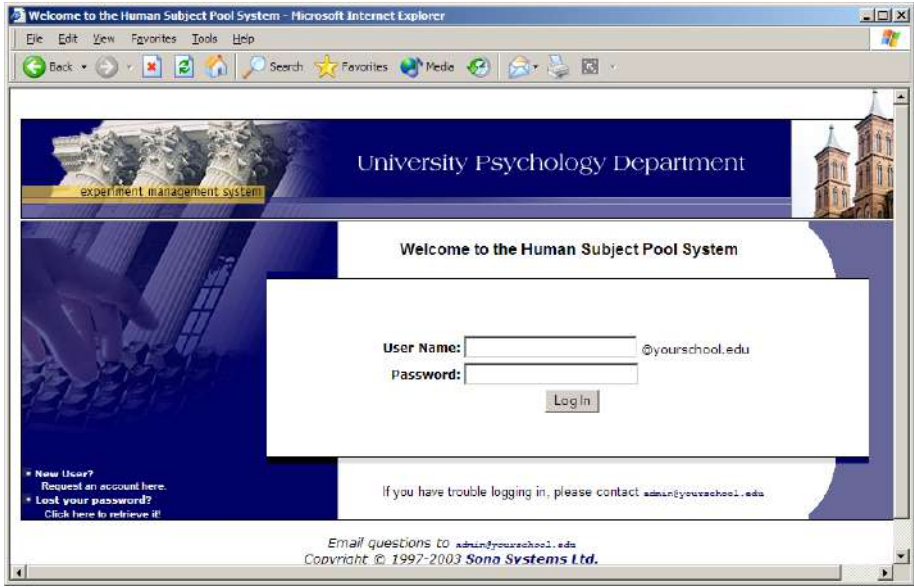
Welcome to the Human Subject Pool System - Microsoft Internet Explorer

File Edit View Favorites Tools Help

Back Search Favorites Media

experiment management system

University Psychology Department

Welcome to the Human Subject Pool System

User Name: @yourschool.edu
Password:
Log In

* New User?
Request an account here.
* Lost your password?
Click here to retrieve it!

If you have trouble logging in, please contact admin@yourschool.edu

Email questions to admin@yourschool.edu
Copyright © 1997-2003 Sona Systems Ltd.